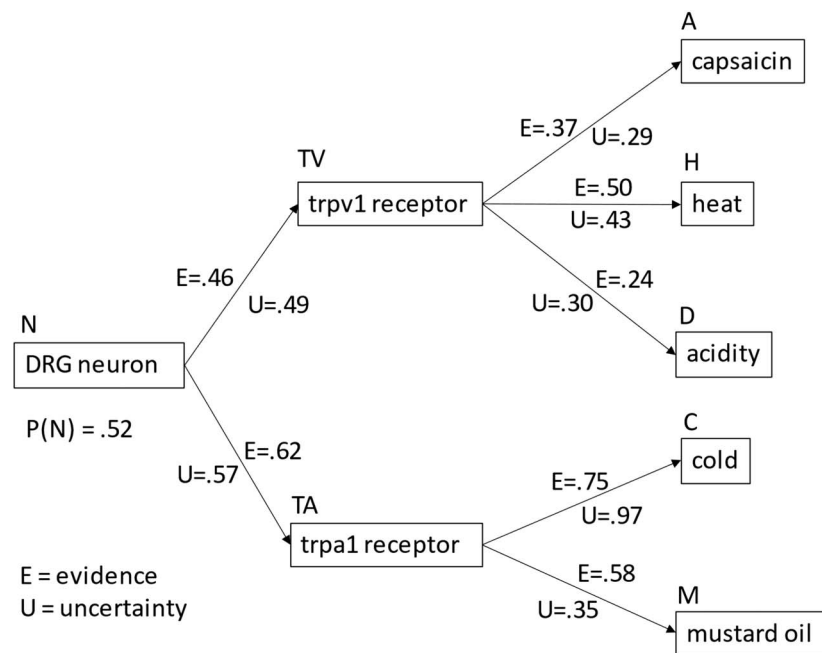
A
capsaicin

TV
trpv1 receptor

E=.37
U=.29

H
heat

E=.50
U=.43

E=.46
U=.49

E=.24
U=.30

N
DRG neuron

D
acidity

P(N) = .52

E=.62
U=.57

C
cold

E=.75
U=.97

TA
trpa1 receptor

E=.58
U=.35

E = evidence
U = uncertainty

M
mustard oil